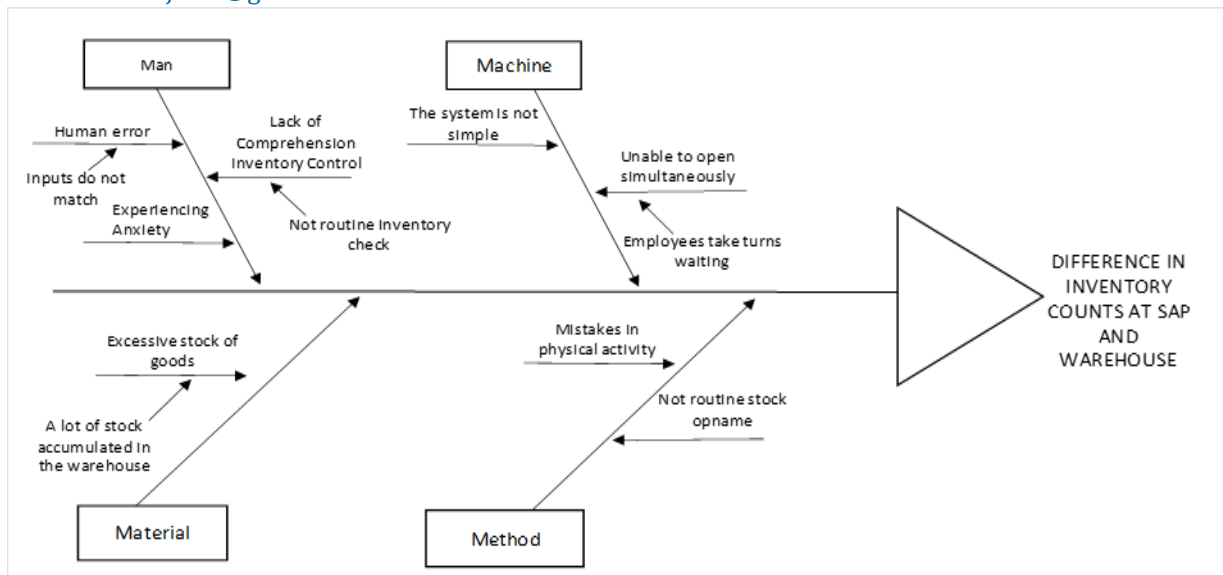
Man

Human error

Inputs do not match

Lack of Comprehension Inventory Control

Not routine inventory check

Experiencing Anxiety

Machine

The system is not simple

Unable to open simultaneously

Employees take turns waiting

DIFFERENCE IN INVENTORY COUNTS AT SAP AND WAREHOUSE

Excessive stock of goods

A lot of stock accumulated in the warehouse

Mistakes in physical activity

Not routine stock opname

Material

Method